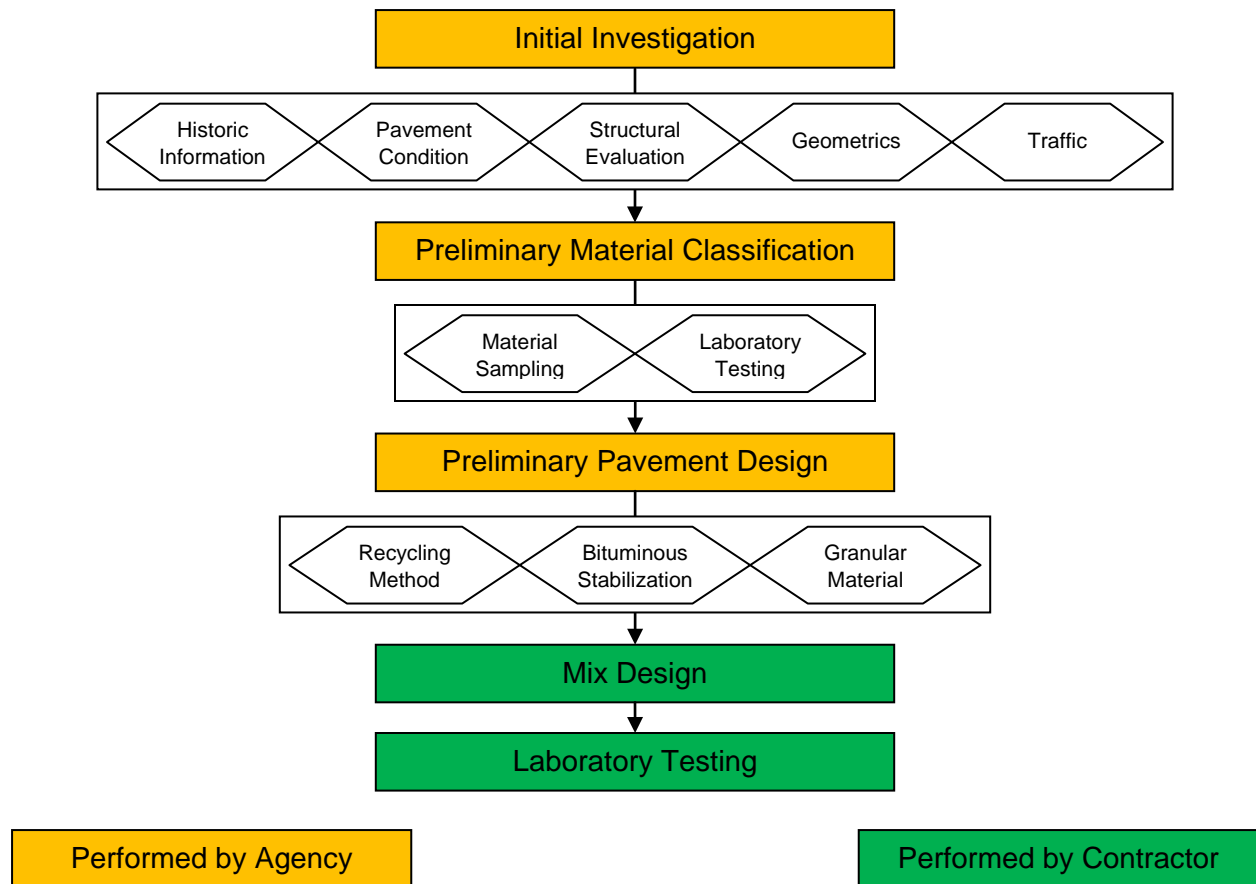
Initial Investigation

Historic Information

Pavement Condition

Structural Evaluation

Geometrics

Traffic

Preliminary Material Classification

Material Sampling

Laboratory Testing

Preliminary Pavement Design

Recycling Method

Bituminous Stabilization

Granular Material

Mix Design

Laboratory Testing

Performed by Agency

Performed by Contractor